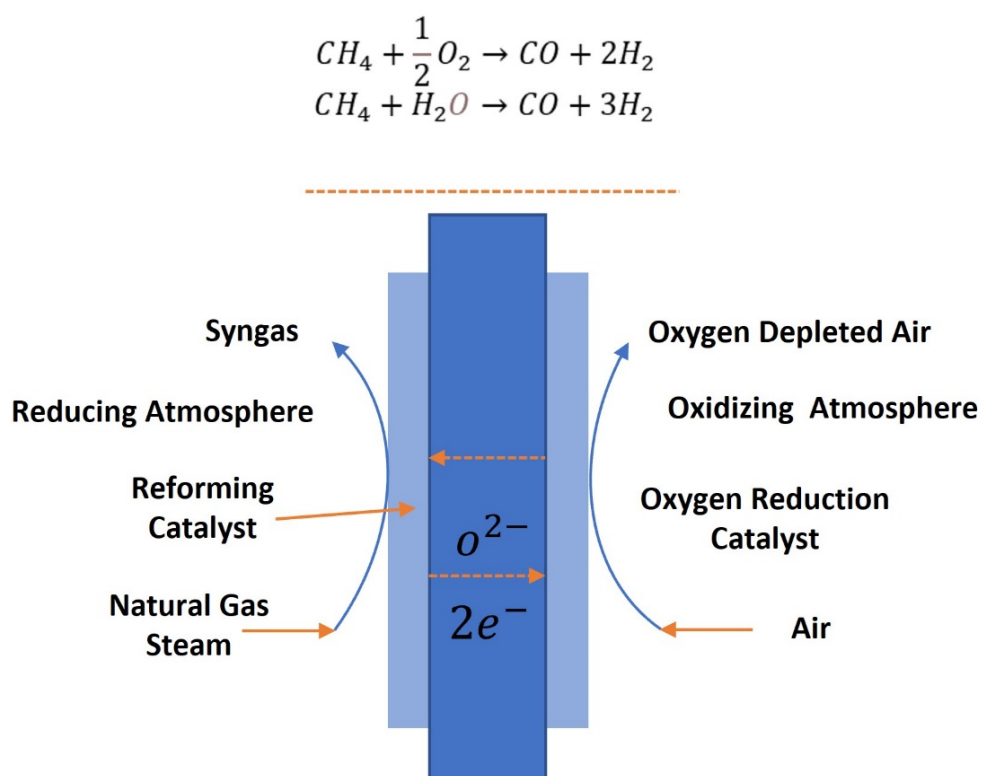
$CH_4 + \frac{1}{2}O_2 \rightarrow CO + 2H_2$
$CH_4 + H_2O \rightarrow CO + 3H_2$

Syngas

Reducing Atmosphere

Reforming Catalyst

Natural Gas Steam

Oxygen Depleted Air

Oxidizing Atmosphere

Oxygen Reduction Catalyst

Air

$O^{2-}$

$2e^-$